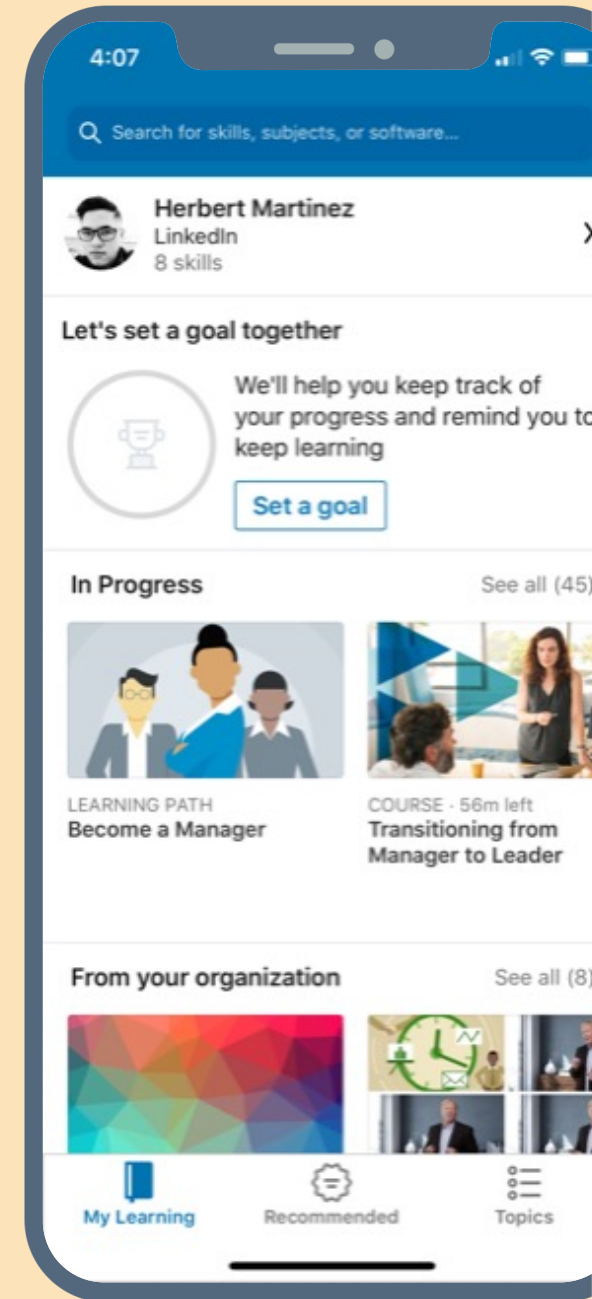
4:07

Search for skills, subjects, or software...

Herbert Martinez
LinkedIn
8 skills

Let's set a goal together

We'll help you keep track of your progress and remind you to keep learning

Set a goal

In Progress

See all (45)

LEARNING PATH
Become a Manager

COURSE - 56m left
Transitioning from Manager to Leader

From your organization

See all (8)

My Learning

Recommended

Topics